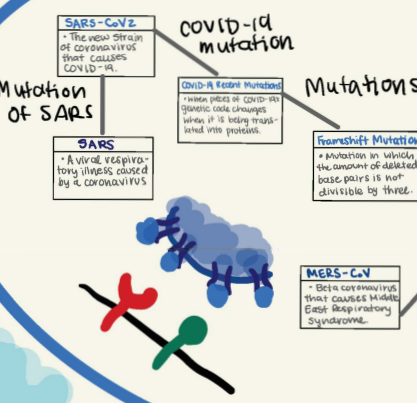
SARS-CoV2
• The new strain of coronavirus that causes COVID-19.

COVID-19 mutation

Mutation of SARS

COVID-19 Recent Mutations
• When pieces of COVID-19's genetic code changes when it is being translated into proteins.

Mutations

SARS
• A viral respiratory illness caused by a coronavirus

Frameshift Mutation
• Mutation in which the amount of deleted base pairs is not divisible by three.

MERS-CoV
• Beta coronavirus that causes Middle East Respiratory Syndrome.